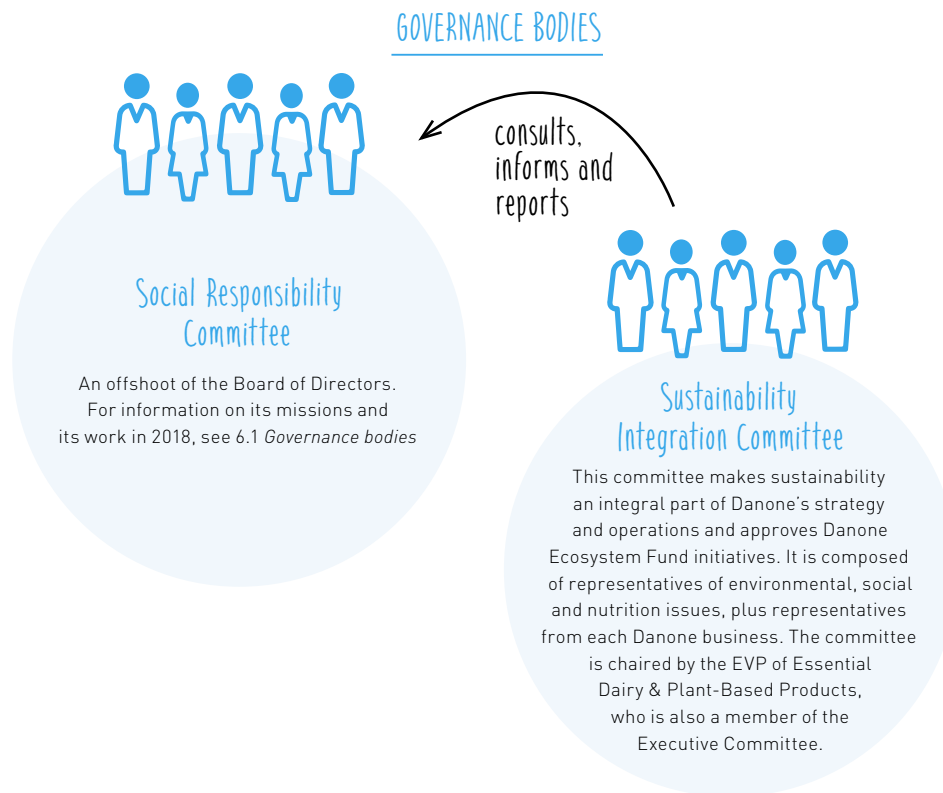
GOVERNANCE BODIES

consults, informs and reports

Social Responsibility Committee

An offshoot of the Board of Directors. For information on its missions and its work in 2018, see 6.1 *Governance bodies*

Sustainability Integration Committee

This committee makes sustainability an integral part of Danone's strategy and operations and approves Danone Ecosystem Fund initiatives. It is composed of representatives of environmental, social and nutrition issues, plus representatives from each Danone business. The committee is chaired by the EVP of Essential Dairy & Plant-Based Products, who is also a member of the Executive Committee.